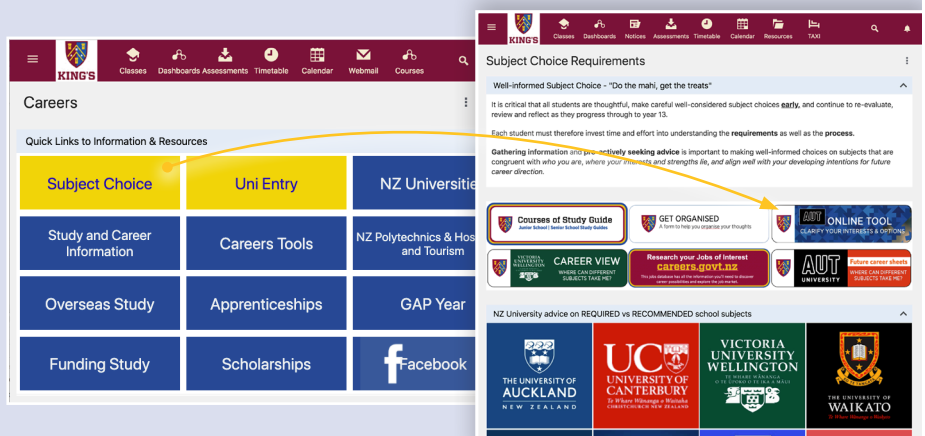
KING'S Classes Dashboards Assessments Timetable Calendar Webmail Courses

Careers

Quick Links to Information & Resources

Subject Choice
Uni Entry
NZ Universitie
Study and Career Information
Careers Tools
NZ Polytechnics & Hos and Tourism
Overseas Study
Apprenticeships
GAP Year
Funding Study
Scholarships
Facebook

KING'S Classes Dashboards Notices Assessments Timetable Calendar Resources TAXI

Subject Choice Requirements

Well-informed Subject Choice - "Do the mahi, get the treats"

It is critical that all students are thoughtful, make careful well-considered subject choices **early**, and continue to re-evaluate, review and reflect as they progress through to year 13.

Each student must therefore invest time and effort into understanding the **requirements** as well as the **process**.

**Gathering information** and pro-actively seeking advice is important to making well-informed choices on subjects that are congruent with who you are, where your interests and strengths lie, and align well with your developing intentions for future career direction.

Courses of Study Guide
Junior School | Senior School Study Guides
GET ORGANISED
A form to help you organise your thoughts
AUT ONLINE TOOL
CLARIFY YOUR INTERESTS & OPTIONS
VICTORIA UNIVERSITY WELLINGTON CAREER VIEW
WHERE CAN DIFFERENT SUBJECTS TAKE ME?
Research your Jobs of Interest
careers.govt.nz
This jobs database has all the information you'll need to discover career possibilities and explore the job market.
AUT UNIVERSITY Future career sheets
WHERE CAN DIFFERENT SUBJECTS TAKE ME?

NZ University advice on REQUIRED vs RECOMMENDED school subjects

THE UNIVERSITY OF AUCKLAND NEW ZEALAND
UC UNIVERSITY OF CANTERBURY Te Whare Wānanga o Waitaha CHRISTCHURCH NEW ZEALAND
VICTORIA UNIVERSITY WELLINGTON TE WHARE WĀNANGA O TE ŪPOKO O TE IKA A MĀUI
THE UNIVERSITY OF WAIKATO Te Whare Wānanga o Waikato